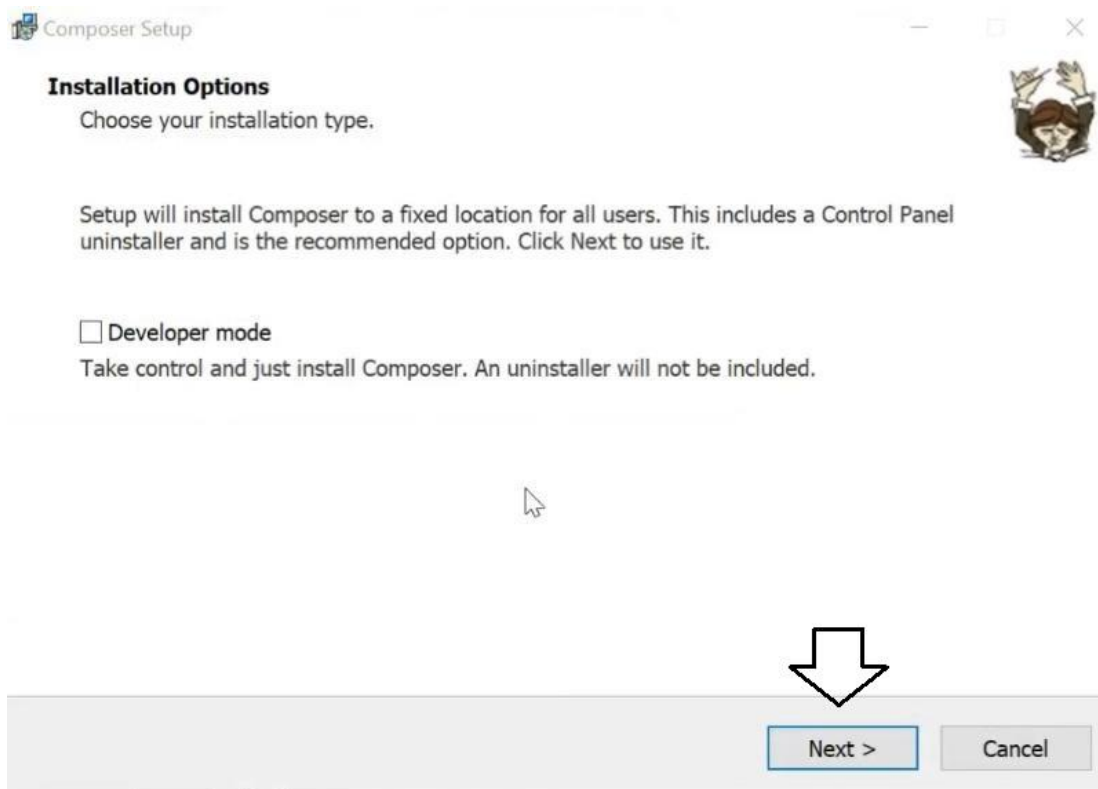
Composer Setup

Installation Options

Choose your installation type.

Setup will install Composer to a fixed location for all users. This includes a Control Panel uninstaller and is the recommended option. Click Next to use it.

Developer mode

Take control and just install Composer. An uninstaller will not be included.

Next >

Cancel